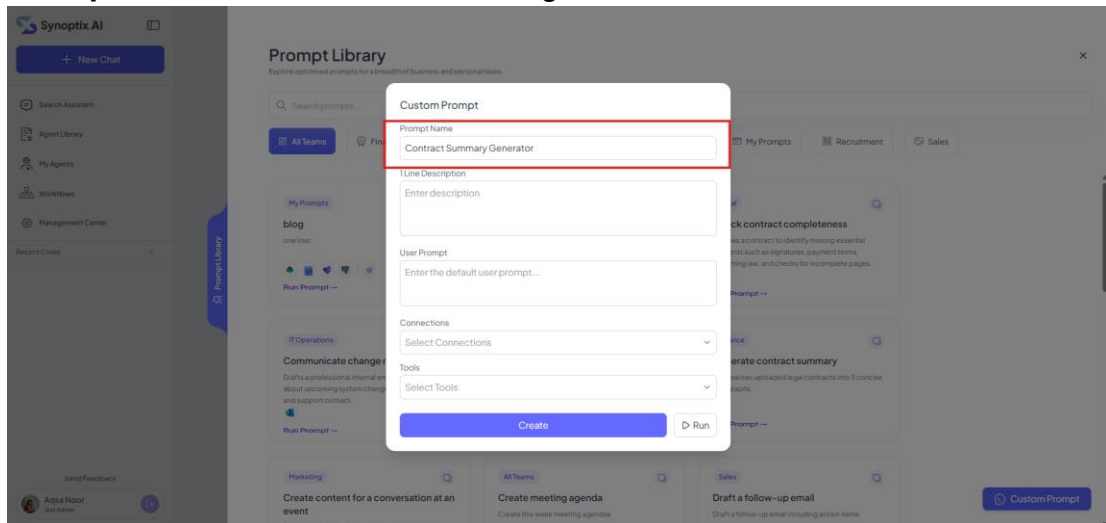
Synoptix.AI

+ New Chat

Search Assistant

Agent Library

My Agents

Workflows

Management Center

Recent Chats

Send Feedback

Aqsa Noor
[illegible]

Prompt Library

Prompt Library

Explore optimised prompts for a breadth of business and personal tasks.

Q Search prompts...

All Teams

Fi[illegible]

My Prompts

Recruitment

Sales

My Prompts

blog

one liner

Run Prompt →

IT Operations

Communicate change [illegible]

Drafts a professional internal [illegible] about upcoming system change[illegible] and support contact.

Run Prompt →

Marketing

Create content for a conversation at an event

All Teams

Create meeting agenda

Create this week meeting agendas

Sales

Draft a follow-up email

Draft a follow-up email including action items.

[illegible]ck contract completeness

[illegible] a contract to identify missing essential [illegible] such as signatures, payment terms, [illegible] law, and checks for incomplete pages.

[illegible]rompt →

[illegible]erate contract summary

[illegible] uploaded legal contracts into 5 concise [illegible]aphs.

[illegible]rompt →

Custom Prompt

×

Custom Prompt

Prompt Name

Contract Summary Generator

1 Line Description

Enter description

User Prompt

Enter the default user prompt...

Connections

Select Connections

Tools

Select Tools

Create

▷ Run